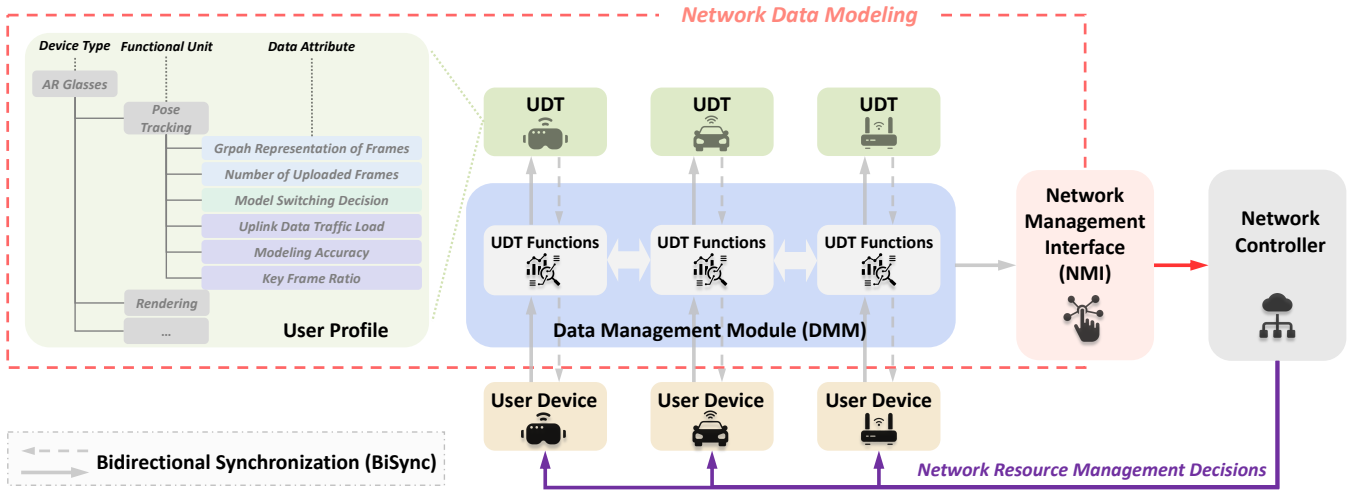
Network Data Modeling

Device Type
Functional Unit
Data Attribute

AR Glasses
Pose Tracking
Grpah Representation of Frames
Number of Uploaded Frames
Model Switching Decision
Uplink Data Traffic Load
Modeling Accuracy
Key Frame Ratio
Rendering
...
User Profile

UDT
UDT
UDT

UDT Functions
UDT Functions
UDT Functions

Data Management Module (DMM)

Network Management Interface (NMI)

Network Controller

User Device
User Device
User Device

Bidirectional Synchronization (BiSync)

Network Resource Management Decisions